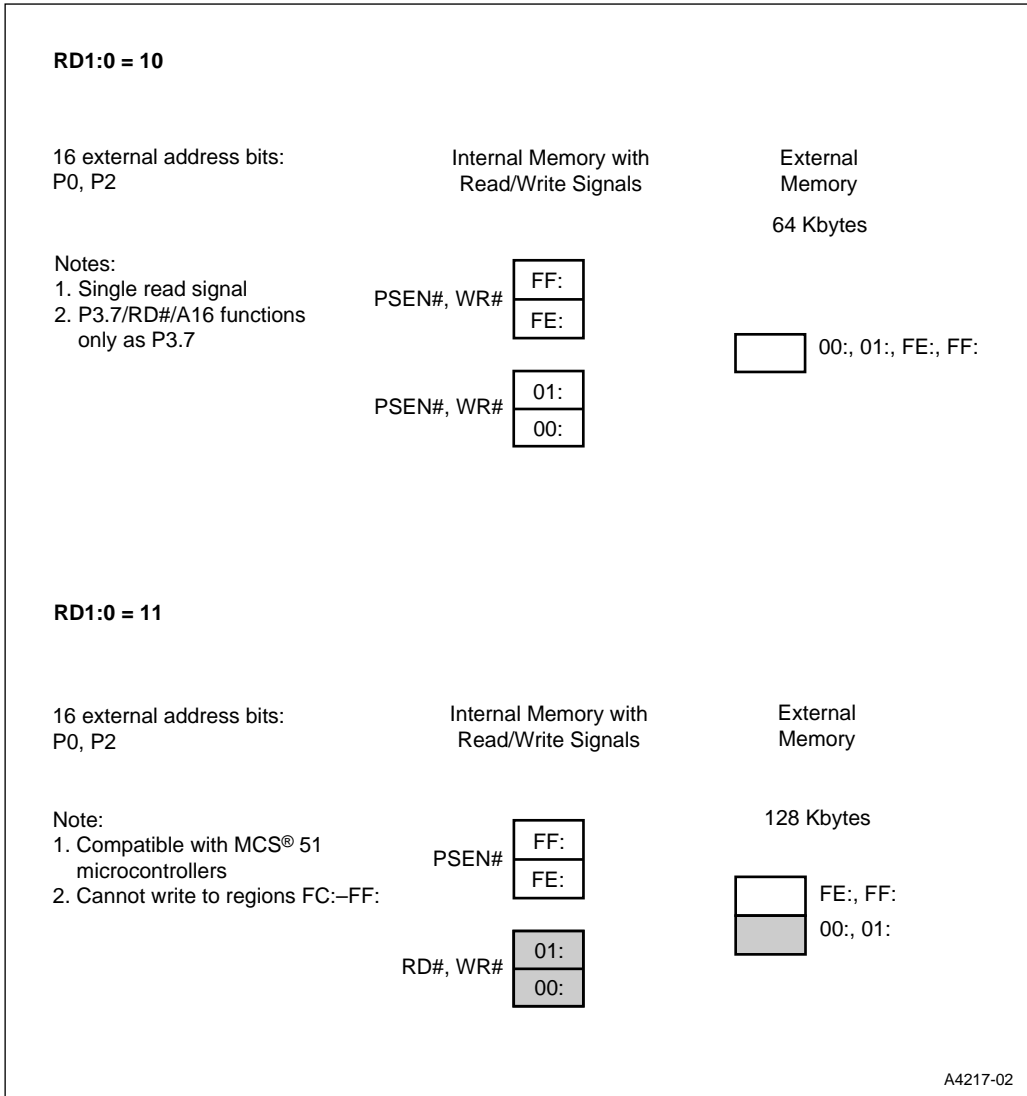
**RD1:0 = 10**

16 external address bits:
P0, P2

Internal Memory with
Read/Write Signals

External
Memory

64 Kbytes

Notes:
1. Single read signal
2. P3.7/RD#/A16 functions only as P3.7

PSEN#, WR#

FF:

FE:

00:, 01:, FE:, FF:

PSEN#, WR#

01:

00:

**RD1:0 = 11**

16 external address bits:
P0, P2

Internal Memory with
Read/Write Signals

External
Memory

Note:
1. Compatible with MCS® 51 microcontrollers
2. Cannot write to regions FC:–FF:

128 Kbytes

PSEN#

FF:

FE:

FE:, FF:

00:, 01:

RD#, WR#

01:

00:

A4217-02